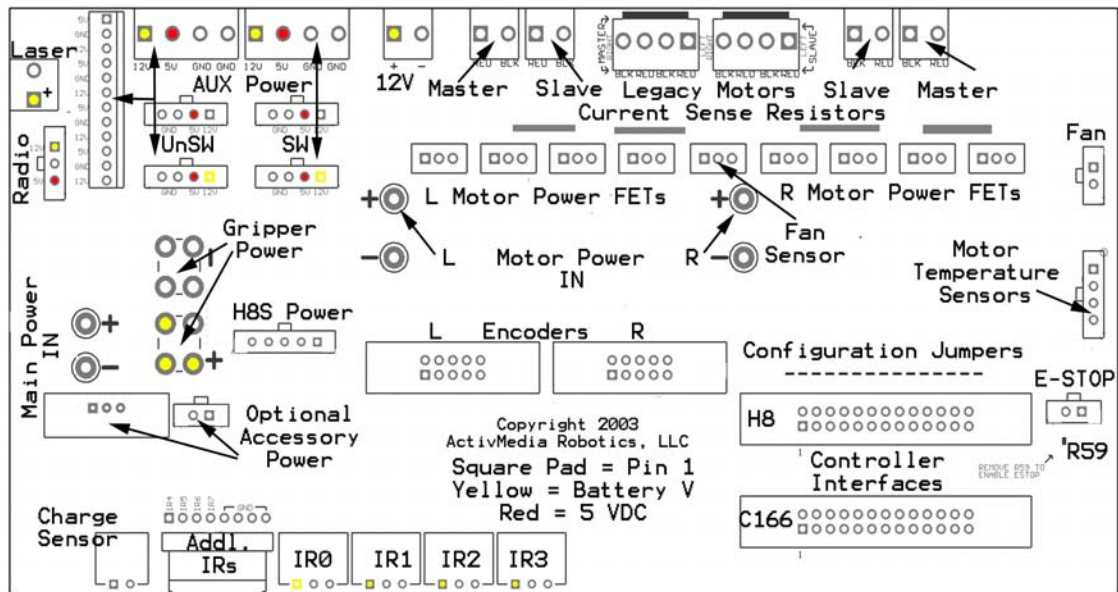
Laser
+
Radio
12V 5V GND GND
AUX
12V 5V GND GND
Power
GND 5V 12V
UnSW
GND 5V 12V
SW
GND 5V 12V
GND 5V 12V
+ −
12V
RED BLK
Master
RED BLK
Slave
MASTER
BLK RED BLK RED
Legacy Motors
BLK RED BLK RED
SLAVE
BLK RED
Slave
BLK RED
Master
Current Sense Resistors
Fan
+ L Motor Power FETs
+ R Motor Power FETs
− L
Motor Power IN
R −
Fan Sensor
Gripper Power
+
Motor Temperature Sensors
Main Power IN
+
−
H8S Power
L Encoders R
Configuration Jumpers
---------------
E-STOP
Optional Accessory Power
Copyright 2003
ActivMedia Robotics, LLC
Square Pad = Pin 1
Yellow = Battery V
Red = 5 VDC
H8
R59
REMOVE R59 TO ENABLE ESTOP
Controller Interfaces
C166
Charge Sensor
IR4 IR5 IR6 IR7 GND
Addl. IRs
IR0
IR1
IR2
IR3